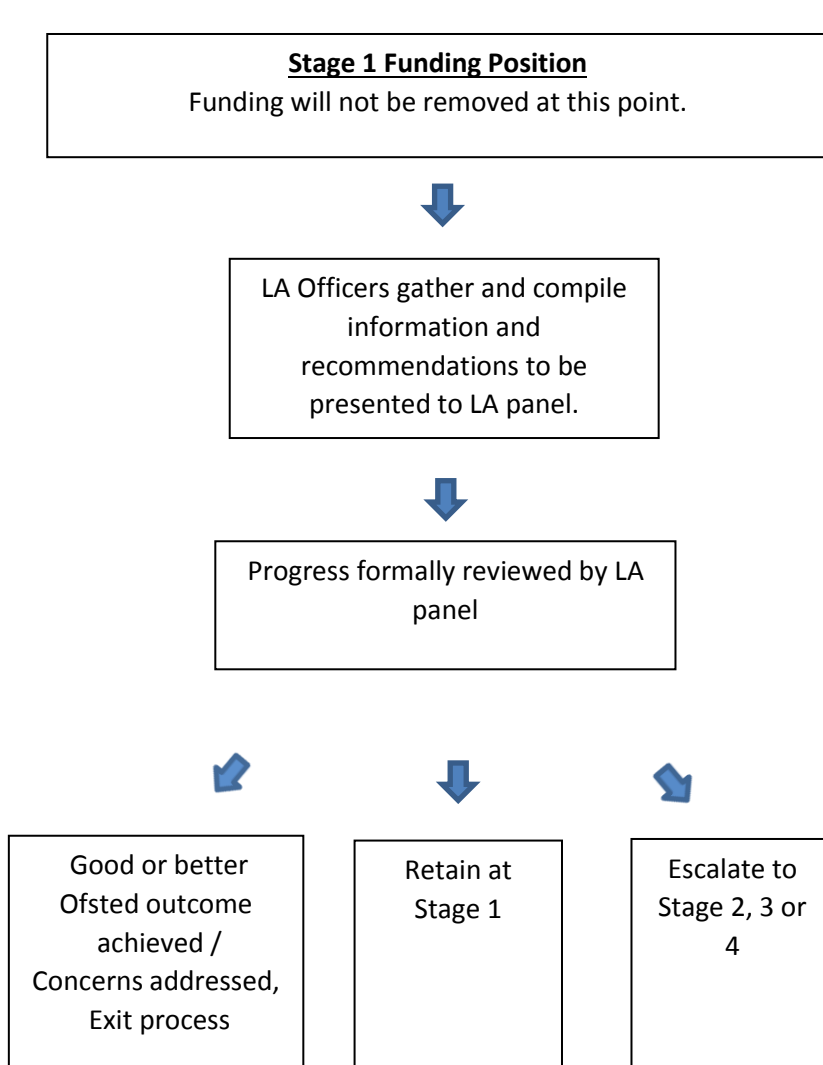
**Stage 1 Funding Position**
Funding will not be removed at this point.

LA Officers gather and compile information and recommendations to be presented to LA panel.

Progress formally reviewed by LA panel

Good or better Ofsted outcome achieved / Concerns addressed, Exit process

Retain at Stage 1

Escalate to Stage 2, 3 or 4